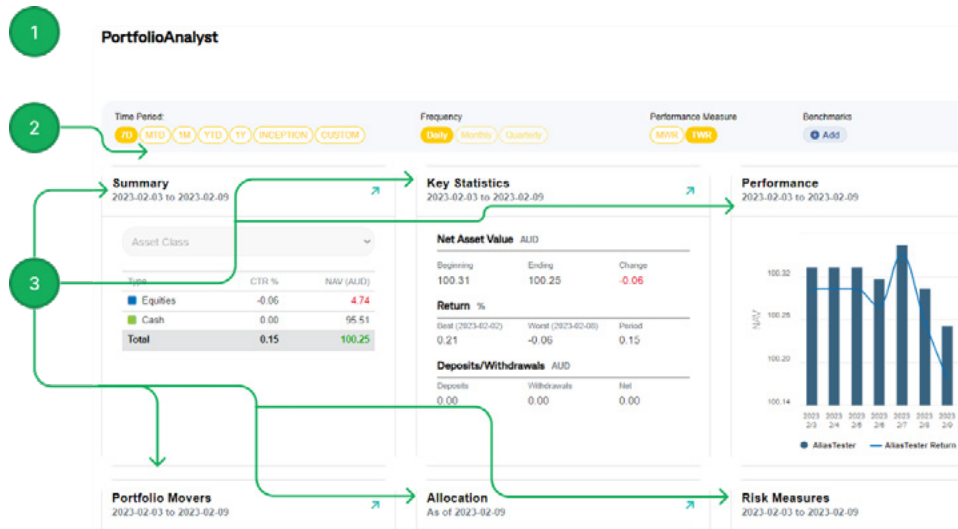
1

PortfolioAnalyst

2

Time Period:
7D MTD 1M YTD 1Y INCEPTION CUSTOM

Frequency
Daily Monthly Quarterly

Performance Measure
MWR TWR

Benchmarks
Add

3

Summary
2023-02-03 to 2023-02-09

Asset Class

| Type | CTR % | NAV (AUD) |
|---|---|---|
| Equities | -0.06 | 4.74 |
| Cash | 0.00 | 95.51 |
| Total | 0.15 | 100.25 |

Key Statistics
2023-02-03 to 2023-02-09

Net Asset Value AUD
Beginning 100.31
Ending 100.25
Change -0.06

Return %
Best (2023-02-02) 0.21
Worst (2023-02-08) -0.06
Period 0.15

Deposits/Withdrawals AUD
Deposits 0.00
Withdrawals 0.00
Net 0.00

Performance
2023-02-03 to 2023-02-09

NAV
100.32
100.26
100.20
100.14

2023 2/3
2023 2/4
2023 2/5
2023 2/6
2023 2/7
2023 2/8
2023 2/9

AliasTester AliasTester Return

Portfolio Movers
2023-02-03 to 2023-02-09

Allocation
As of 2023-02-09

Risk Measures
2023-02-03 to 2023-02-09